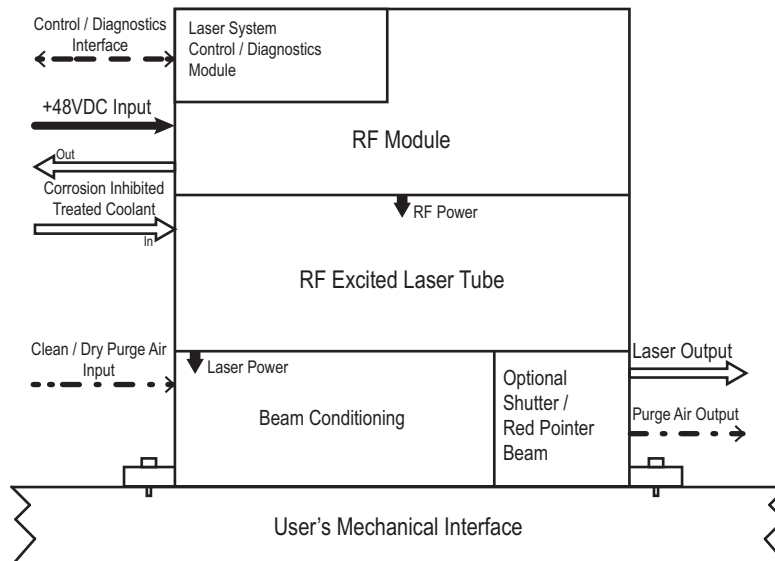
Control / Diagnostics Interface

Laser System Control / Diagnostics Module

+48VDC Input

RF Module

Out

Corrosion Inhibited Treated Coolant

In

RF Power

RF Excited Laser Tube

Clean / Dry Purge Air Input

Laser Power

Beam Conditioning

Optional Shutter / Red Pointer Beam

Laser Output

Purge Air Output

User's Mechanical Interface